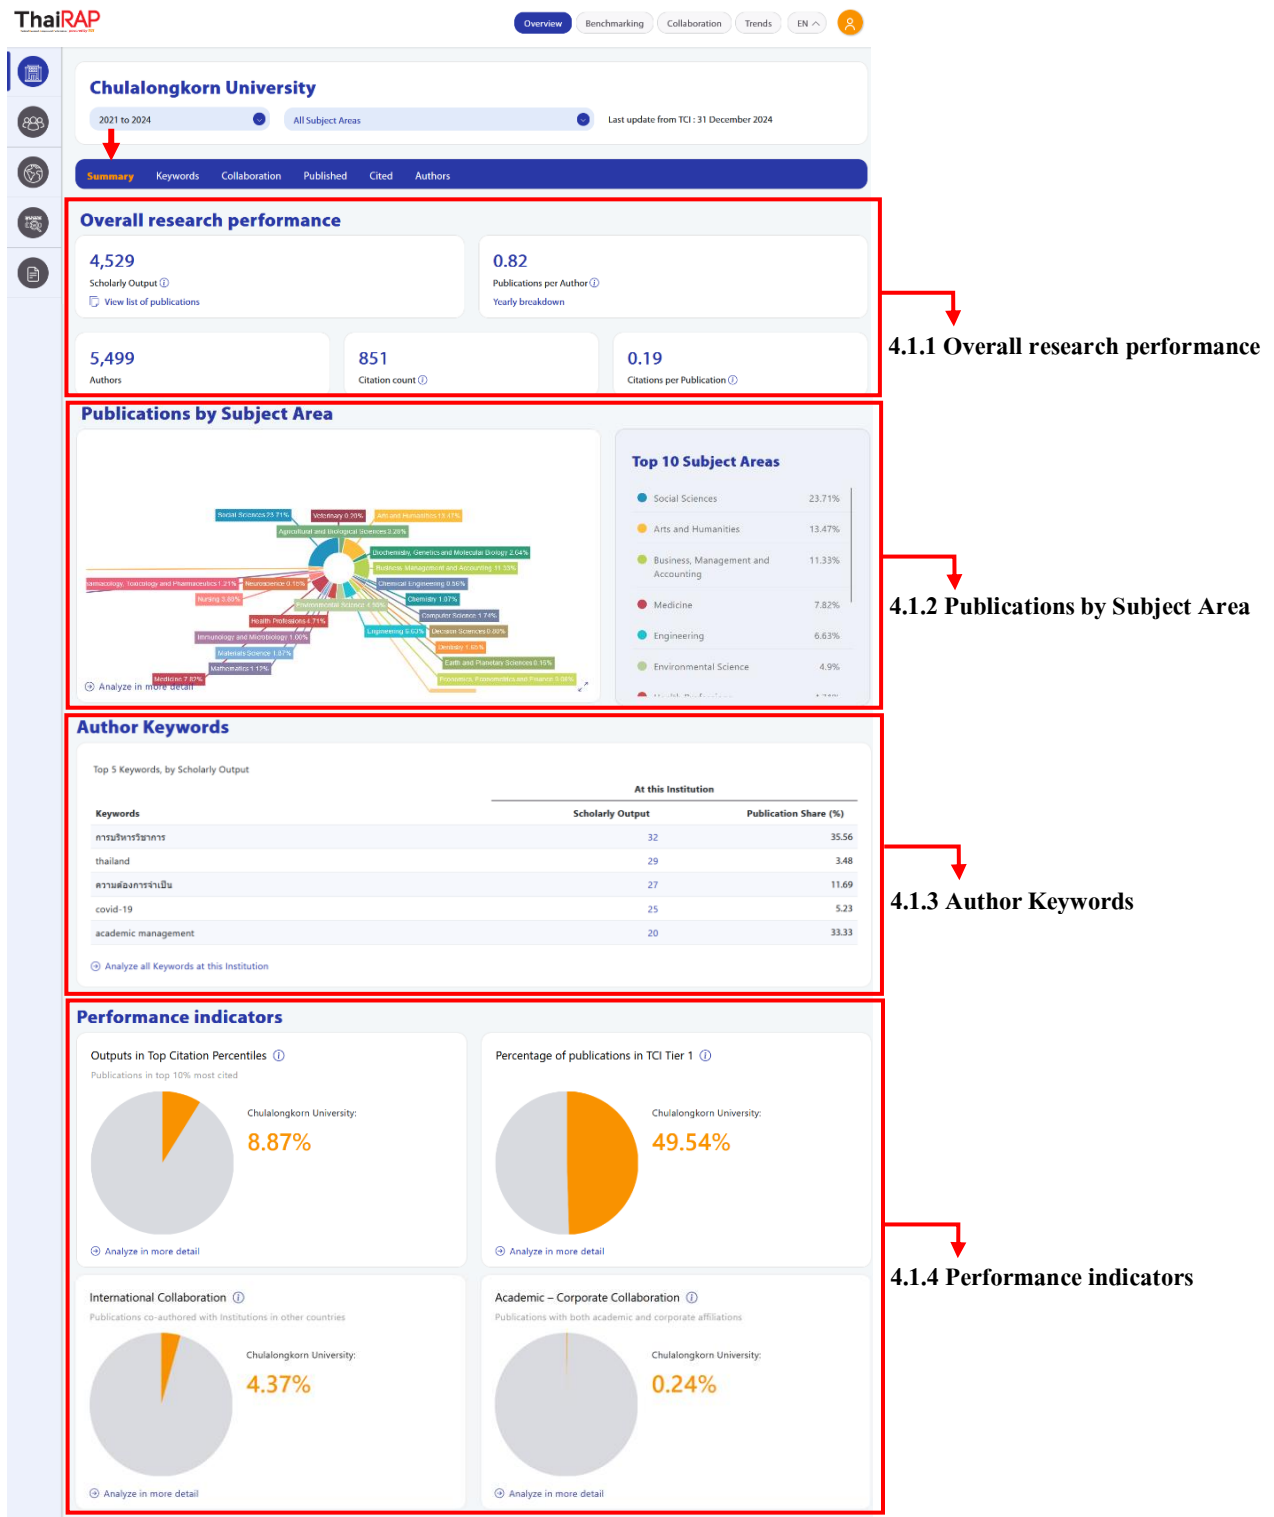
ThaiRAP

Overview Benchmarking Collaboration Trends EN

Chulalongkorn University

2021 to 2024 All Subject Areas Last update from TCI : 31 December 2024

Summary Keywords Collaboration Published Cited Authors

Overall research performance

4,529
Scholarly Output
View list of publications

0.82
Publications per Author
Yearly breakdown

5,499
Authors

851
Citation count

0.19
Citations per Publication

4.1.1 Overall research performance

Publications by Subject Area

Social Sciences 23.71%
Veterinary 0.20%
Arts and Humanities 13.47%
Agricultural and Biological Sciences 3.26%
Biochemistry, Genetics and Molecular Biology 2.64%
Business, Management and Accounting 11.33%
Pharmacology, Toxicology and Pharmaceutics 1.21%
Neuroscience 0.15%
Chemical Engineering 0.56%
Nursing 3.80%
Chemistry 1.07%
Environmental Science 4.90%
Computer Science 1.74%
Health Professions 4.71%
Decision Sciences 0.00%
Engineering 6.63%
Immunology and Microbiology 1.00%
Dentistry 1.65%
Materials Science 1.07%
Earth and Planetary Sciences 0.15%
Mathematics 1.17%
Medicine 7.82%
Economics, Econometrics and Finance 0.58%

Analyze in more detail

Top 10 Subject Areas

| | |
|---|---|
| Social Sciences | 23.71% |
| Arts and Humanities | 13.47% |
| Business, Management and Accounting | 11.33% |
| Medicine | 7.82% |
| Engineering | 6.63% |
| Environmental Science | 4.9% |

4.1.2 Publications by Subject Area

Author Keywords

Top 5 Keywords, by Scholarly Output

At this Institution

| Keywords | Scholarly Output | Publication Share (%) |
|---|---|---|
| การบริหารวิชาการ | 32 | 35.56 |
| thailand | 29 | 3.48 |
| ความต้องการจำเป็น | 27 | 11.69 |
| covid-19 | 25 | 5.23 |
| academic management | 20 | 33.33 |

Analyze all Keywords at this Institution

4.1.3 Author Keywords

Performance indicators

Outputs in Top Citation Percentiles
Publications in top 10% most cited
Chulalongkorn University:
8.87%
Analyze in more detail

Percentage of publications in TCI Tier 1
Chulalongkorn University:
49.54%
Analyze in more detail

International Collaboration
Publications co-authored with Institutions in other countries
Chulalongkorn University:
4.37%
Analyze in more detail

Academic – Corporate Collaboration
Publications with both academic and corporate affiliations
Chulalongkorn University:
0.24%
Analyze in more detail

4.1.4 Performance indicators